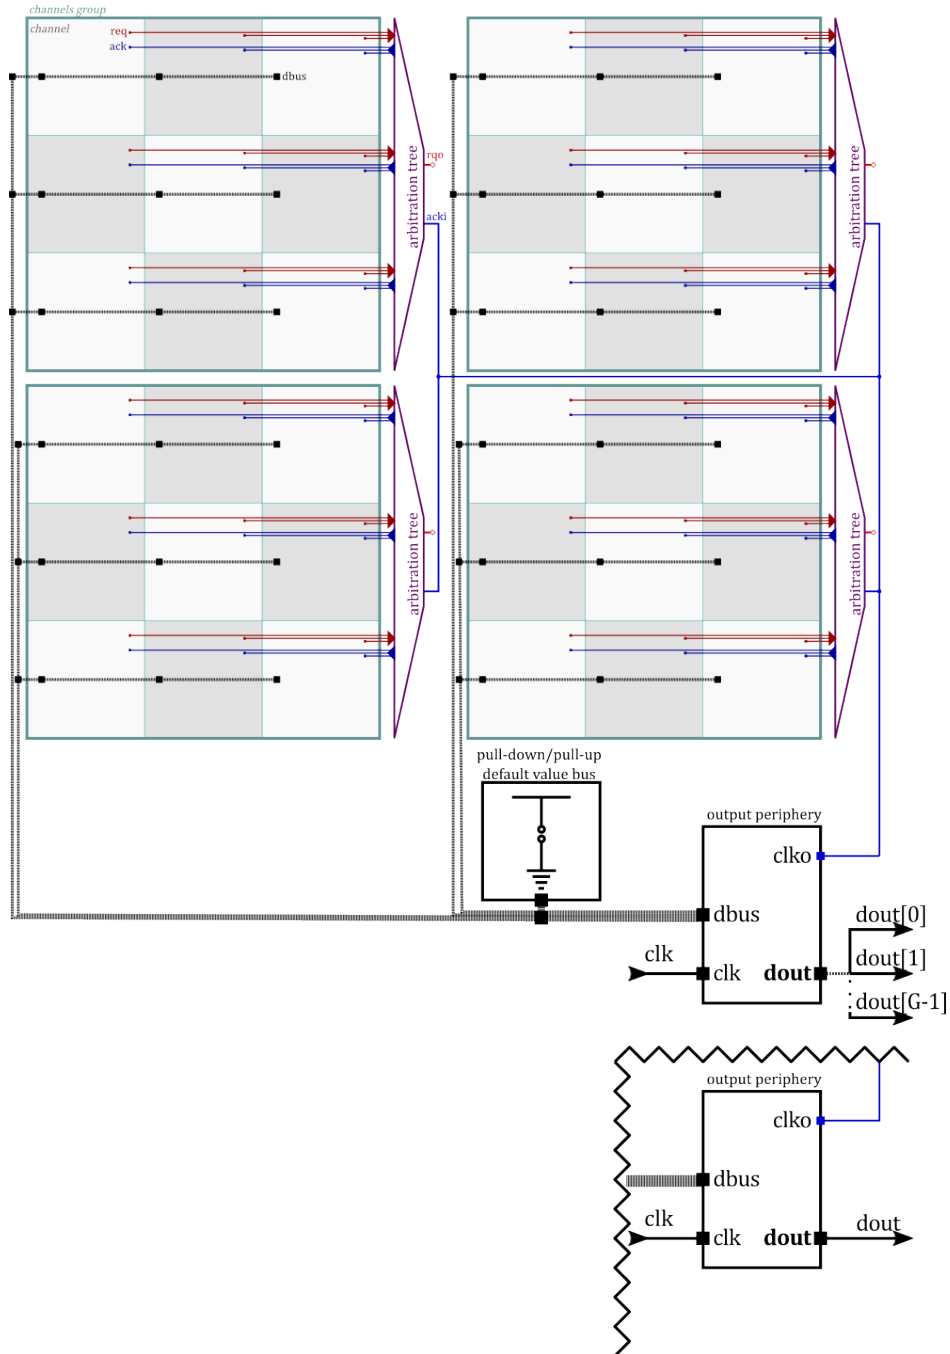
channels group
channel
req
ack
dbus
arbitration tree
rqo
acki
arbitration tree
arbitration tree
arbitration tree
pull-down/pull-up default value bus
output periphery
clko
dbus
clk
clk
dout
dout[0]
dout[1]
dout[G-1]
output periphery
clko
dbus
clk
clk
dout
dout